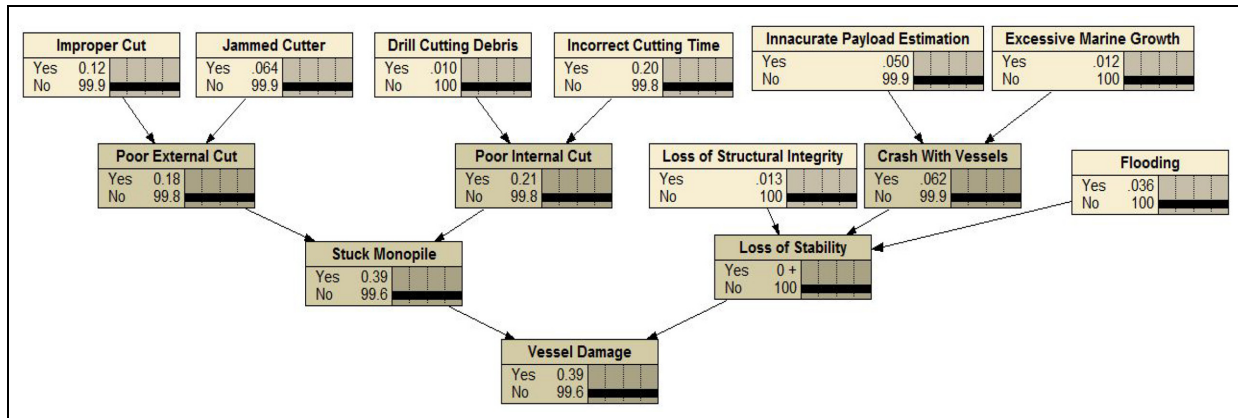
Improper Cut
Yes 0.12
No 99.9

Jammed Cutter
Yes .064
No 99.9

Drill Cutting Debris
Yes .010
No 100

Incorrect Cutting Time
Yes 0.20
No 99.8

Innacurate Payload Estimation
Yes .050
No 99.9

Excessive Marine Growth
Yes .012
No 100

Poor External Cut
Yes 0.18
No 99.8

Poor Internal Cut
Yes 0.21
No 99.8

Loss of Structural Integrity
Yes .013
No 100

Crash With Vessels
Yes .062
No 99.9

Flooding
Yes .036
No 100

Stuck Monopile
Yes 0.39
No 99.6

Loss of Stability
Yes 0 +
No 100

Vessel Damage
Yes 0.39
No 99.6